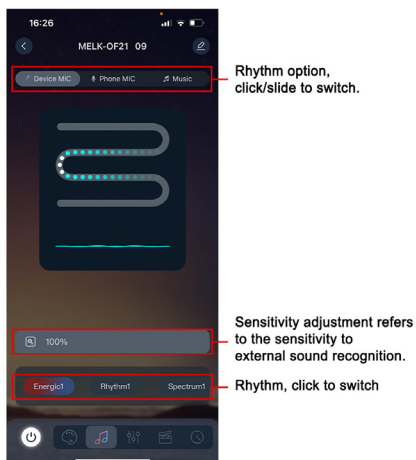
16:26

MELK-OF21 09

Device MIC
Phone MIC
Music

Rhythm option, click/slide to switch.

100%

Sensitivity adjustment refers to the sensitivity to external sound recognition.

Energic1
Rhythm1
Spectrum1

Rhythm, click to switch